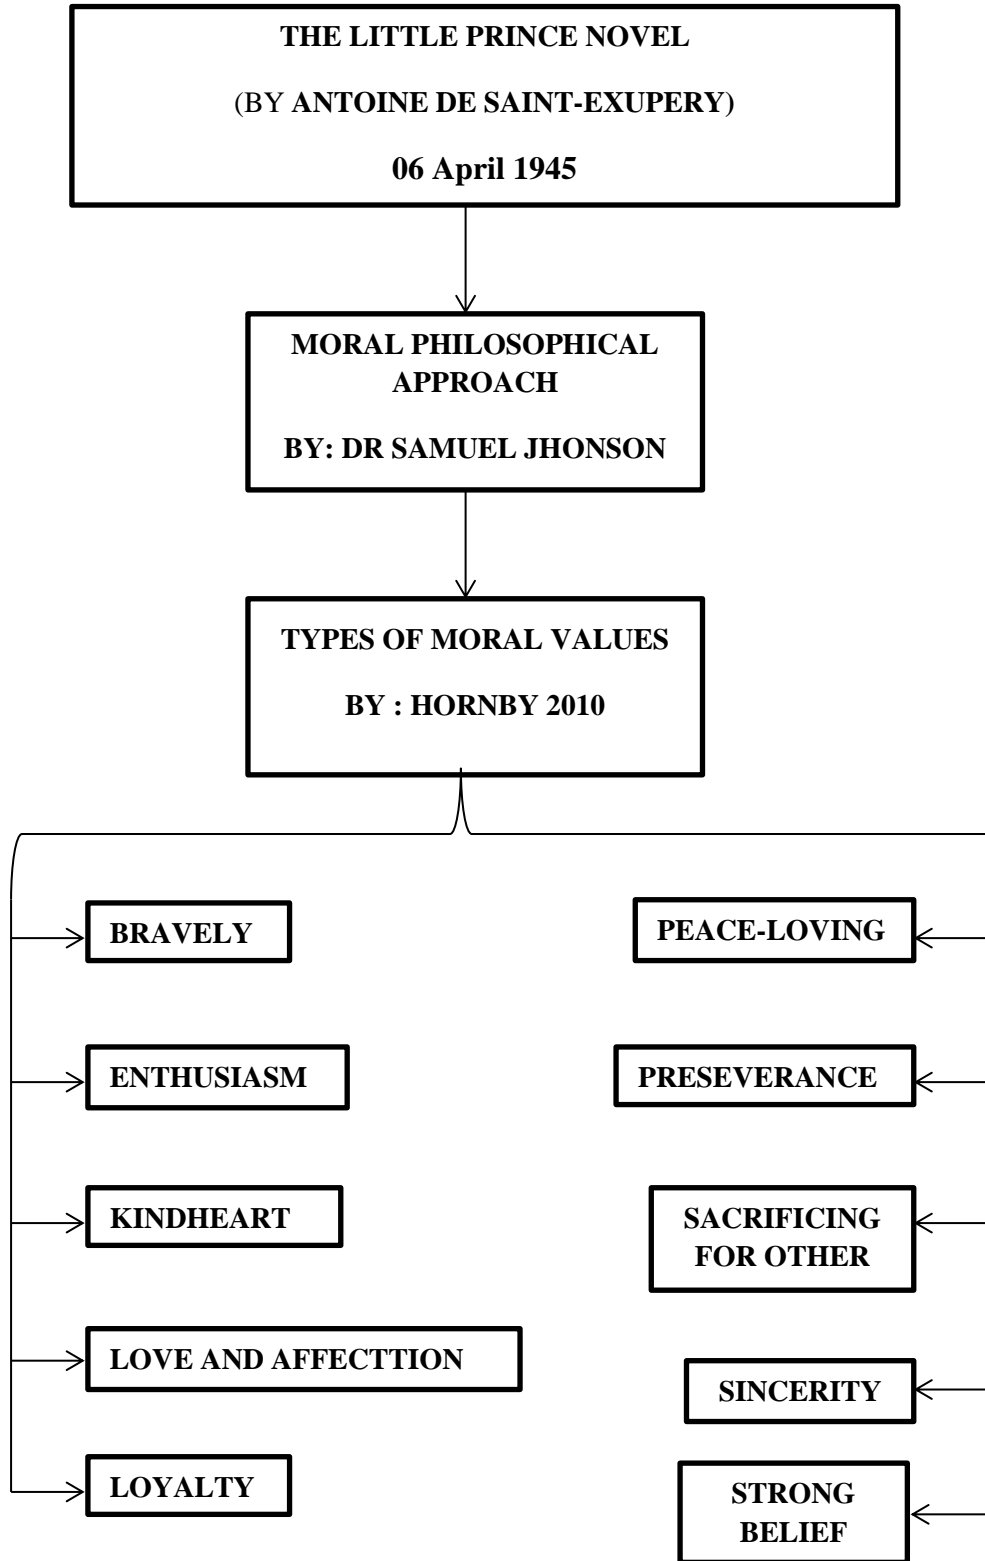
THE LITTLE PRINCE NOVEL

(BY ANTOINE DE SAINT-EXUPERY)

06 April 1945

MORAL PHILOSOPHICAL APPROACH

BY: DR SAMUEL JHONSON

TYPES OF MORAL VALUES

BY : HORNBY 2010

BRAVELY

ENTHUSIASM

KINDHEART

LOVE AND AFFECTTION

LOYALTY

PEACE-LOVING

PRESEVERANCE

SACRIFICING FOR OTHER

SINCERITY

STRONG BELIEF